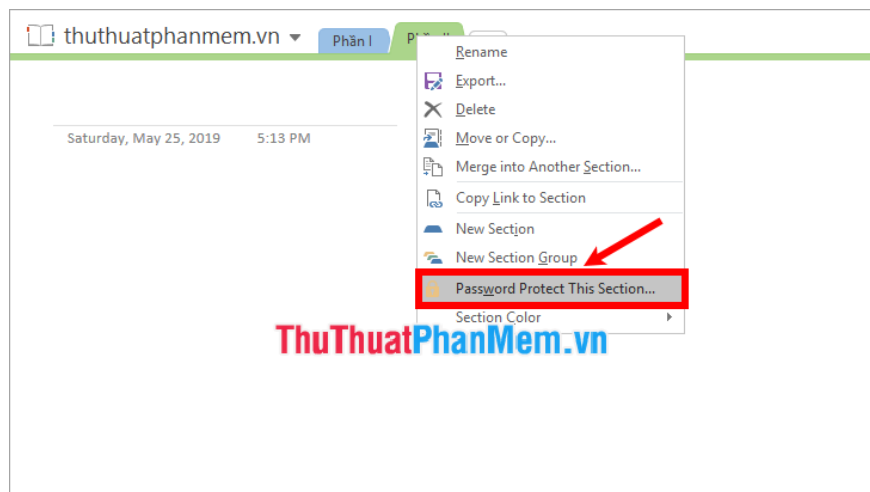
thuthuatphanmem.vn

Phần I

Ph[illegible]

Saturday, May 25, 2019 5:13 PM

Rename
Export...
Delete
Move or Copy...
Merge into Another Section...
Copy Link to Section
New Section
New Section Group
Password Protect This Section...
Section Color

ThuThuatPhanMem.vn